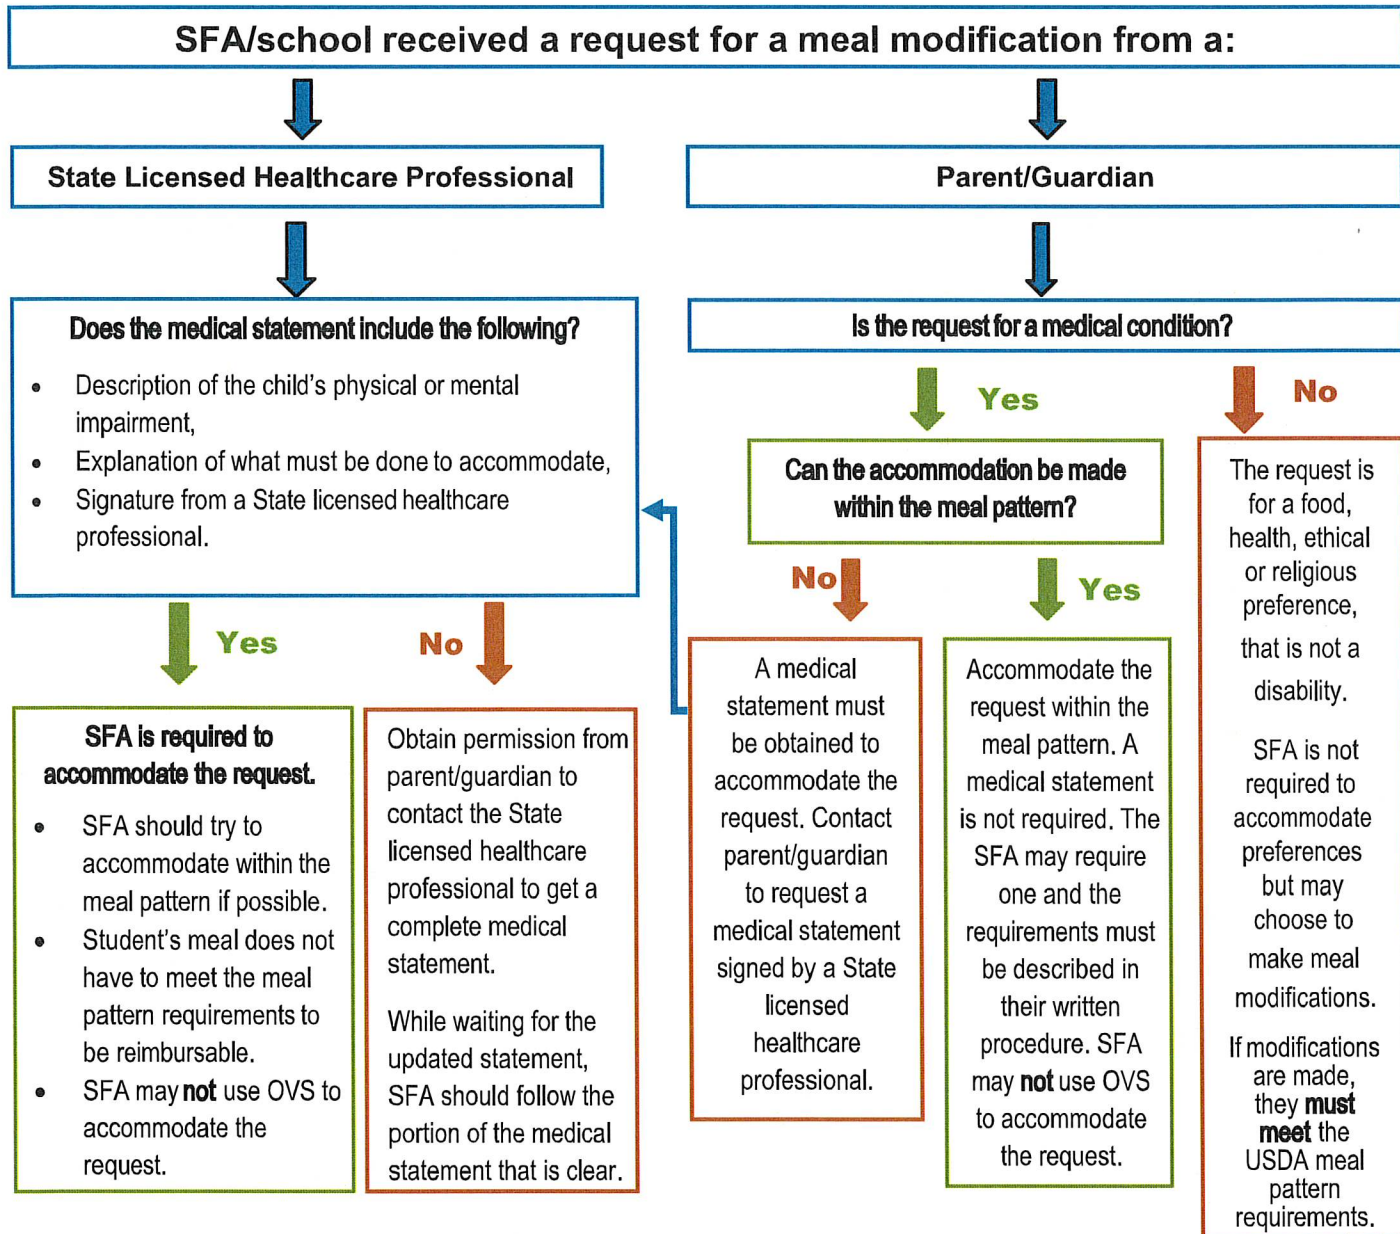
SFA/school received a request for a meal modification from a:

State Licensed Healthcare Professional

Parent/Guardian

Does the medical statement include the following?

- Description of the child's physical or mental impairment,
- Explanation of what must be done to accommodate,
- Signature from a State licensed healthcare professional.

Is the request for a medical condition?

Yes

No

Can the accommodation be made within the meal pattern?

The request is for a food, health, ethical or religious preference, that is not a disability.

SFA is not required to accommodate preferences but may choose to make meal modifications.

If modifications are made, they must meet the USDA meal pattern requirements.

No

Yes

Yes

No

SFA is required to accommodate the request.

- SFA should try to accommodate within the meal pattern if possible.
- Student's meal does not have to meet the meal pattern requirements to be reimbursable.
- SFA may not use OVS to accommodate the request.

Obtain permission from parent/guardian to contact the State licensed healthcare professional to get a complete medical statement.

While waiting for the updated statement, SFA should follow the portion of the medical statement that is clear.

A medical statement must be obtained to accommodate the request. Contact parent/guardian to request a medical statement signed by a State licensed healthcare professional.

Accommodate the request within the meal pattern. A medical statement is not required. The SFA may require one and the requirements must be described in their written procedure. SFA may not use OVS to accommodate the request.